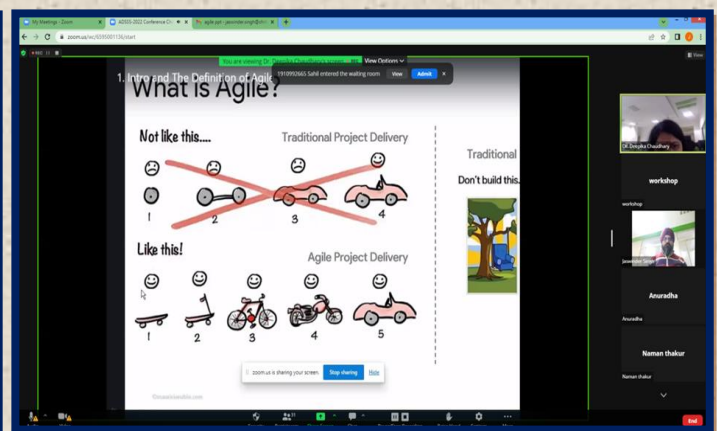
My Meetings - Zoom
ADSS3-2022 Conference
agile.pptx - jasvinder.singh@
zoom.us/wc/6595091136/start

You are viewing Dr. Deepika Chaudhary's screen
View Options
919109922665 Sahil entered the waiting room
View
Admit

1. Intro and The Definition of Agile
What is Agile?

Not like this....
Traditional Project Delivery
1
2
3
4

Like this!
Agile Project Delivery
1
2
3
4
5

Traditional
Don't build this.

zoom.us is sharing your screen.
Stop sharing
Hide

Dr. Deepika Chaudhary
workshop
workshop
Jasvinder Singh
Anuradha
Anuradha
Naman thakur
Naman thakur

End